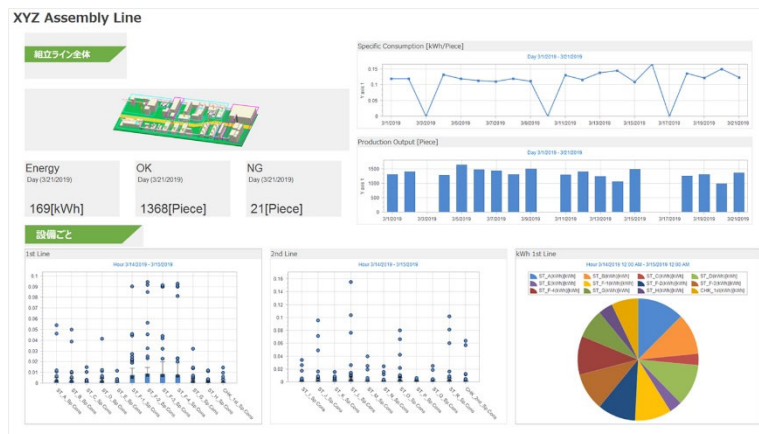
XYZ Assembly Line

組立ライン全体

Specific Consumption [kWh/Piece]

Day 3/1/2019 - 3/21/2019

0.15
0.1
0.05
0

3/1/2019 3/3/2019 3/5/2019 3/7/2019 3/9/2019 3/11/2019 3/13/2019 3/15/2019 3/17/2019 3/19/2019 3/21/2019

Production Output [Piece]

Day 3/1/2019 - 3/21/2019

2000
1500
1000
500
0

3/1/2019 3/3/2019 3/5/2019 3/7/2019 3/9/2019 3/11/2019 3/13/2019 3/15/2019 3/17/2019 3/19/2019 3/21/2019

Energy
Day (3/21/2019)
169[kWh]

OK
Day (3/21/2019)
1368[Piece]

NG
Day (3/21/2019)
21[Piece]

設備ごと

1st Line

Hour 3/14/2019 - 3/15/2019

0.1
0.09
0.08
0.07
0.06
0.05
0.04
0.03
0.02
0.01
0

2nd Line

Hour 3/14/2019 - 3/15/2019

0.16
0.14
0.12
0.1
0.08
0.06
0.04
0.02
0

kWh 1st Line

Hour 3/14/2019 12:00 AM - 3/15/2019 12:00 AM

ST_A(kWh)[kWh] ST_B(kWh)[kWh] ST_C(kWh)[kWh] ST_D(kWh)[kWh] ST_E(kWh)[kWh] ST_F-1(kWh)[kWh] ST_G(kWh)[kWh] ST_F-2(kWh)[kWh] ST_F-4(kWh)[kWh] ST_F-3(kWh)[kWh] ST_H(kWh)[kWh] ST_I(kWh)[kWh] CHM_1(kWh)[kWh]